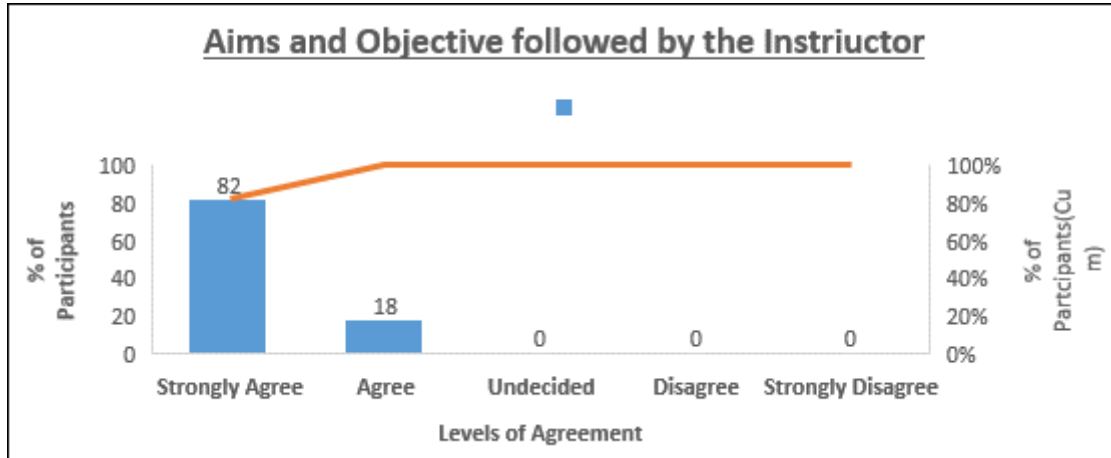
Aims and Objective followed by the Instriuctor

100
80
60
40
20
0

% of Participants

82
18
0
0
0

Strongly Agree
Agree
Undecided
Disagree
Strongly Disagree

Levels of Agreement

100%
80%
60%
40%
20%
0%

% of Partcipants(Cum)